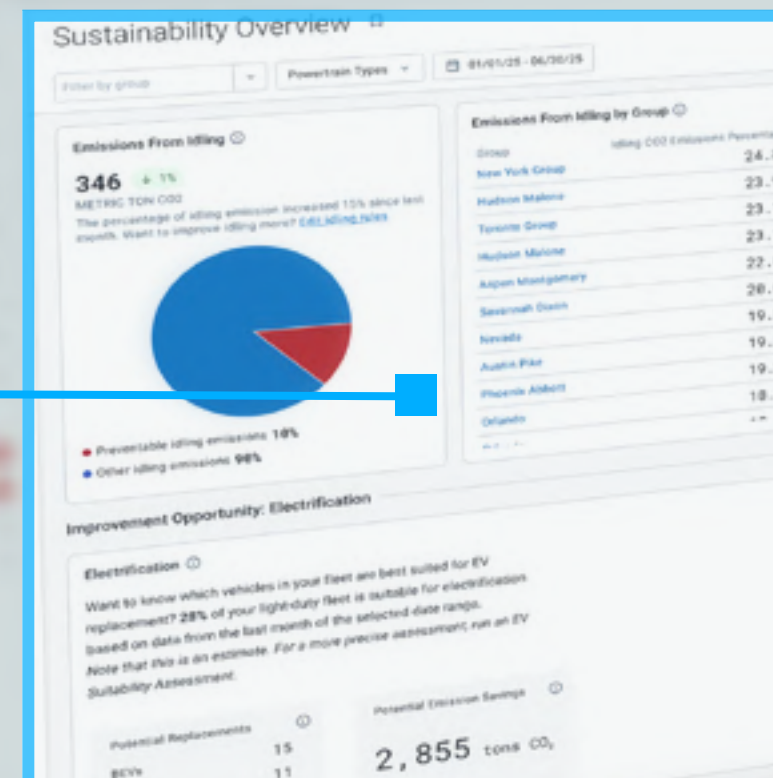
Sustainability Overview

Filter by group
Powertrain Types
01/01/25 - 06/30/25

Emissions From Idling
346 + 1%
METRIC TON CO2
The percentage of idling emission increased 15% since last month. Want to improve idling more? Edit idling rules

Preventable idling emissions 10%
Other idling emissions 90%

Emissions From Idling by Group
| Group | Idling CO2 Emissions Percentage |
|---|---|
| New York Group | 24.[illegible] |
| Hudson Malone | 23.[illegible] |
| Toronto Group | 23.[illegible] |
| Hudson Malone | 23.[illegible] |
| Aspen Montgomery | 22.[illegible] |
| Savannah Dixon | 20.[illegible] |
| Nevada | 19.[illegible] |
| Austin Pike | 19.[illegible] |
| Phoenix Abbott | 18.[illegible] |
| Orlando | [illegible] |

Improvement Opportunity: Electrification

Electrification
Want to know which vehicles in your fleet are best suited for EV replacement? 28% of your light-duty fleet is suitable for electrification based on data from the last month of the selected date range. Note that this is an estimate. For a more precise assessment, run an EV Suitability Assessment.

Potential Replacements 15
BEVs 11

Potential Emission Savings
2,855 tons $CO_2$